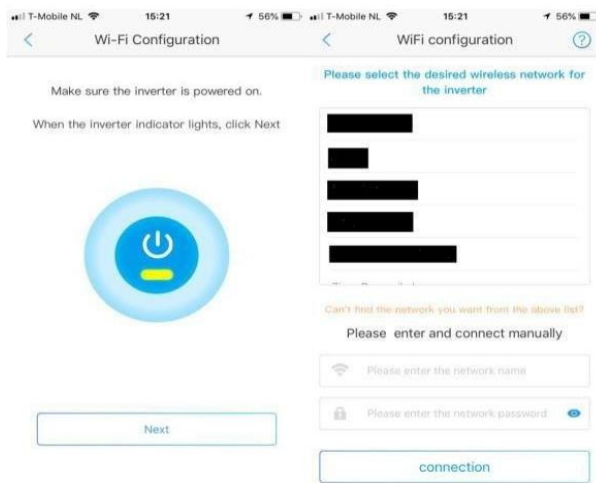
T-Mobile NL 15:21 56%

Wi-Fi Configuration

Make sure the inverter is powered on.

When the inverter indicator lights, click Next

Next

T-Mobile NL 15:21 56%

WiFi configuration

Please select the desired wireless network for the inverter

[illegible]

Can't find the network you want from the above list?

Please enter and connect manually

Please enter the network name

Please enter the network password

connection